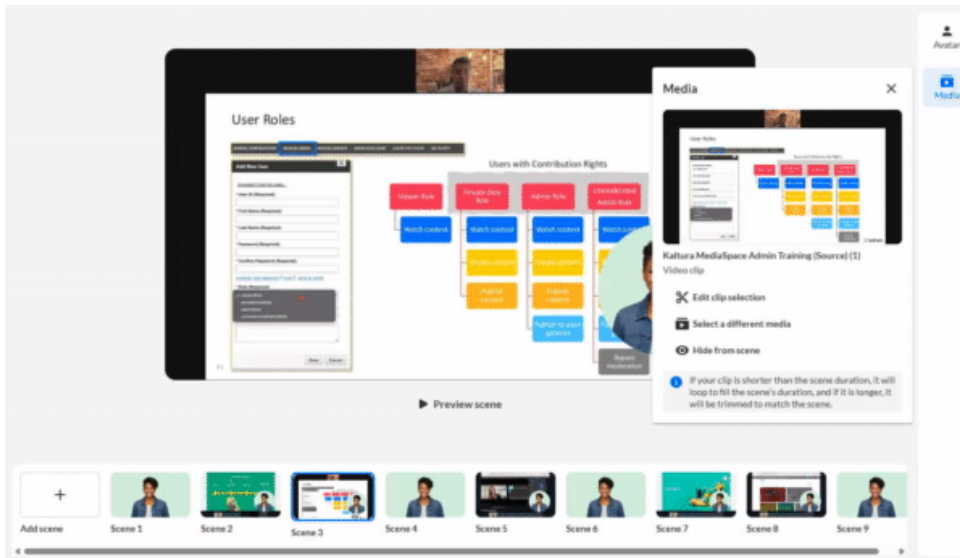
User Roles

Users with Contribution Rights

Viewer Role

Private Only Role

Admin Role

Unrestricted Admin Role

Watch content

Watch content

Watch content

Watch content

Create content

Create content

Create content

Publish content

Publish content

Submit to your gallery

Bypass moderation

Add New User

Preview scene

Media

Kaltura MediaSpace Admin Training (Source) (1)

Video clip

Edit clip selection

Select a different media

Hide from scene

If your clip is shorter than the scene duration, it will loop to fill the scene's duration, and if it is longer, it will be trimmed to match the scene.

Avatar

Media

+

Add scene

Scene 1

Scene 2

Scene 3

Scene 4

Scene 5

Scene 6

Scene 7

Scene 8

Scene 9